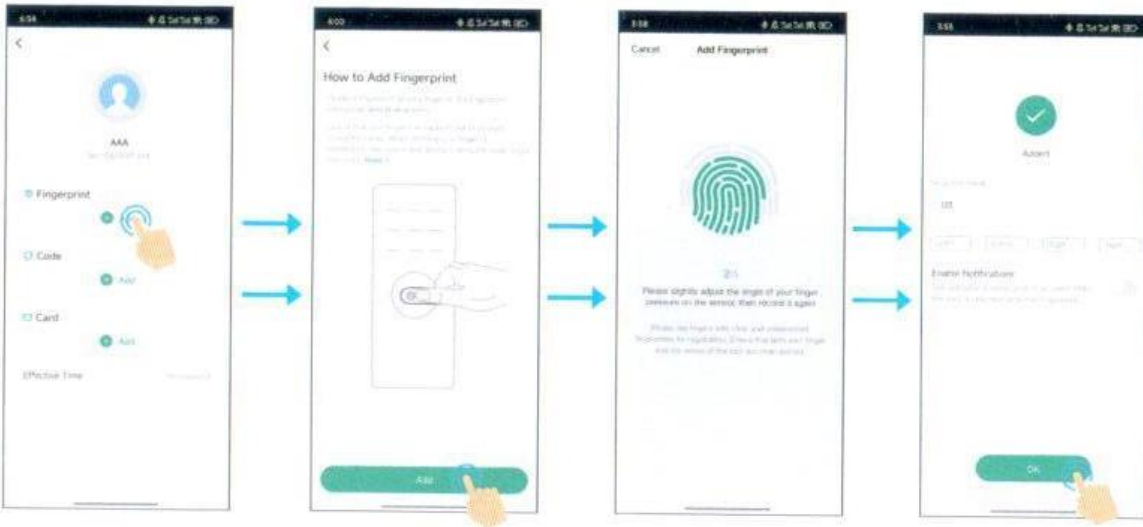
AAA

Fingerprint

Code

Add

Card

Add

Effective Time

How to Add Fingerprint

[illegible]

Add

Cancel

Add Fingerprint

2/5

Please slightly adjust the angle of your finger pressure on the sensor, then record it again

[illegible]

Added

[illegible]

Enable Notifications

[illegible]

OK